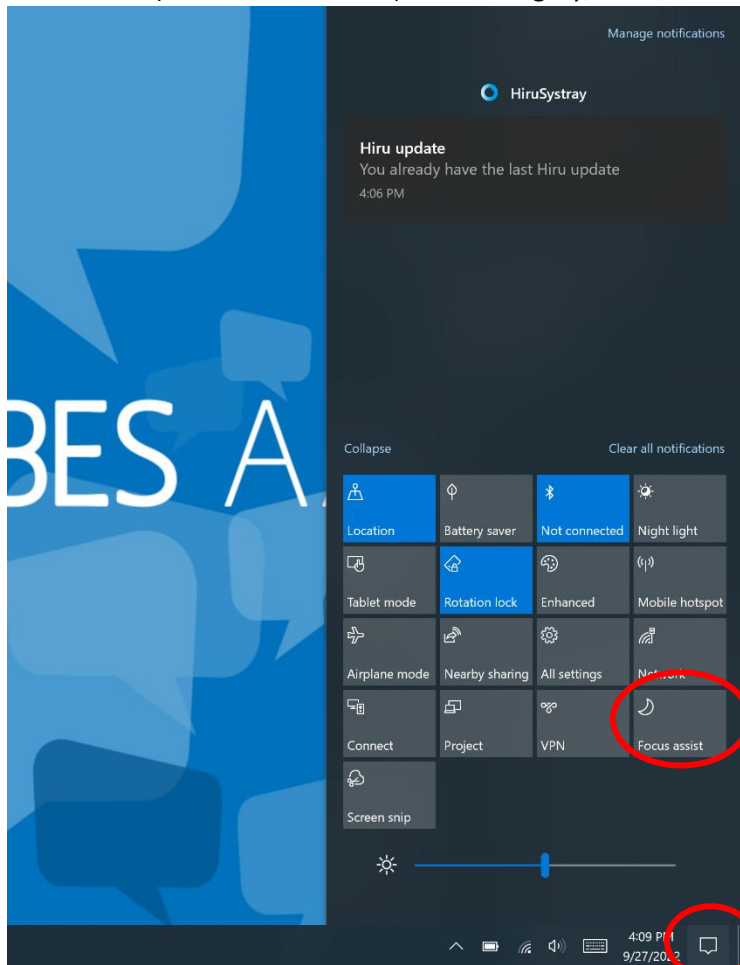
BES A

Manage notifications

HiruSystray

Hiru update
You already have the last Hiru update
4:06 PM

Collapse

Clear all notifications

Location

Battery saver

Not connected

Night light

Tablet mode

Rotation lock

Enhanced

Mobile hotspot

Airplane mode

Nearby sharing

All settings

Network

Connect

Project

VPN

Focus assist

Screen snip

4:09 PM
9/27/20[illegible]